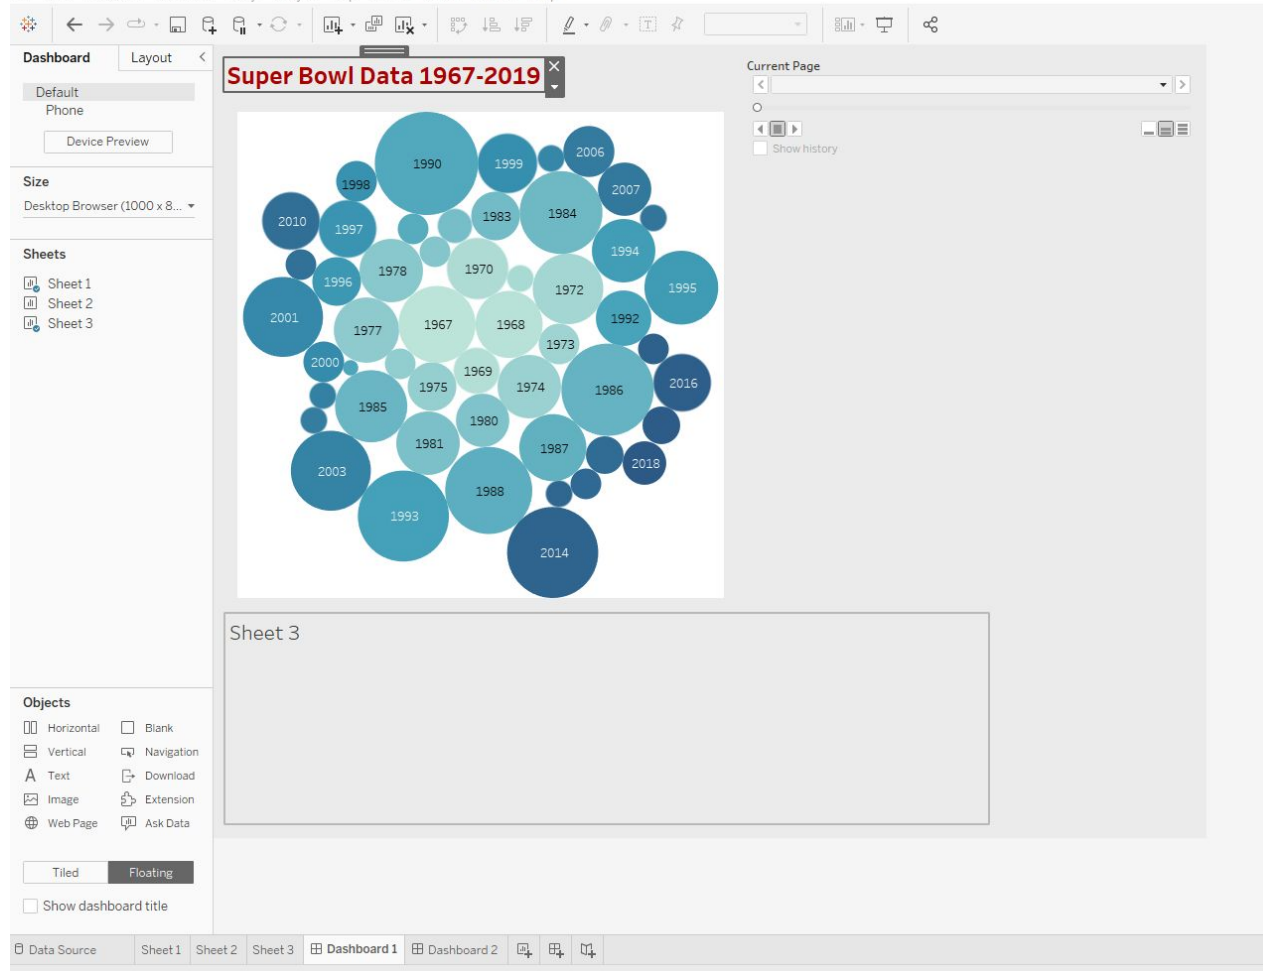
Dashboard Layout

Default
Phone
Device Preview

Size
Desktop Browser (1000 x 8...

Sheets
Sheet 1
Sheet 2
Sheet 3

Super Bowl Data 1967-2019

Current Page

Show history

1990 1999 2006 1998 2007 2010 1997 1983 1984 1994 1978 1970 1996 1972 1995 2001 1977 1967 1968 1992 1973 2000 1969 1975 1974 1986 2016 1985 1980 1981 1987 2018 2003 1988 1993 2014

Sheet 3

Objects
Horizontal
Blank
Vertical
Navigation
Text
Download
Image
Extension
Web Page
Ask Data

Tiled
Floating

Show dashboard title

Data Source
Sheet 1
Sheet 2
Sheet 3
Dashboard 1
Dashboard 2